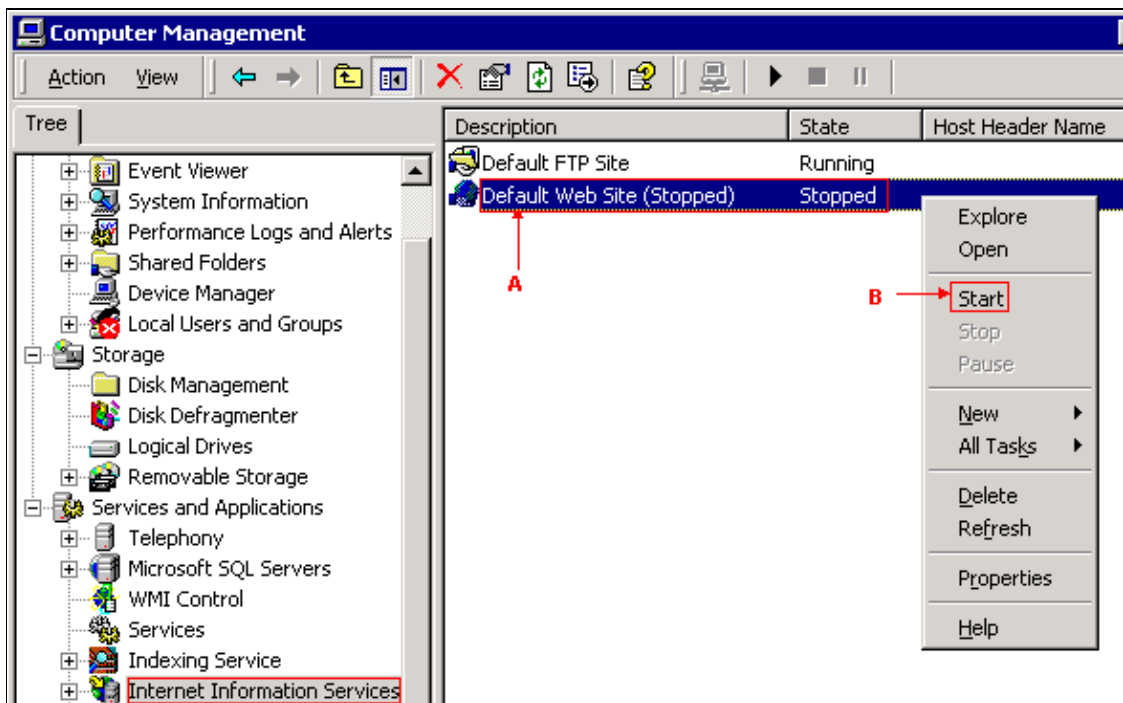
Computer Management

Action View

Tree

Event Viewer
System Information
Performance Logs and Alerts
Shared Folders
Device Manager
Local Users and Groups
Storage
Disk Management
Disk Defragmenter
Logical Drives
Removable Storage
Services and Applications
Telephony
Microsoft SQL Servers
WMI Control
Services
Indexing Service
Internet Information Services

| Description | State | Host Header Name |
|---|---|---|
| Default FTP Site | Running | |
| Default Web Site (Stopped) | Stopped | |

A

B

Explore
Open
Start
Stop
Pause
New
All Tasks
Delete
Refresh
Properties
Help